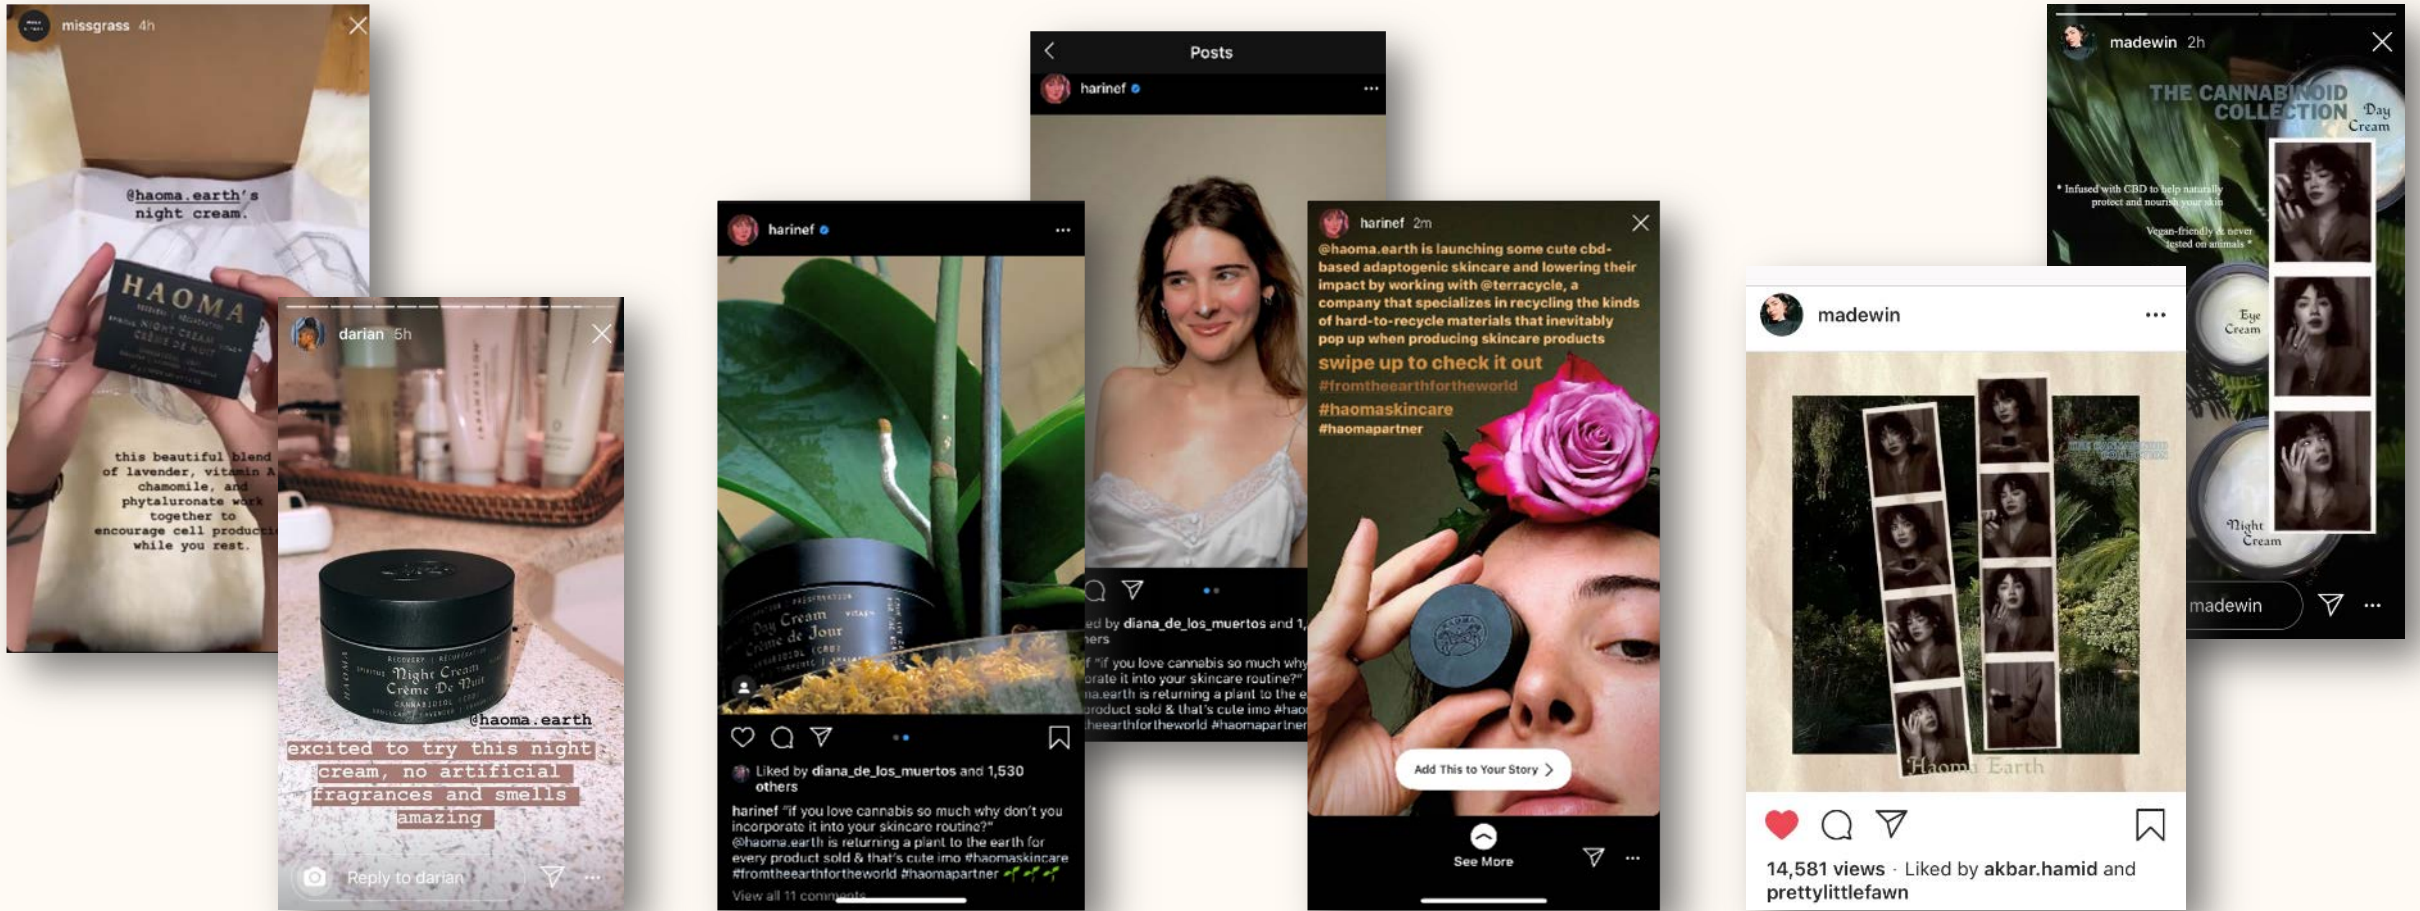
missgrass 4h

@haoma.earth's night cream.

HAOMA
NIGHT CREAM
CRÈME DE NUIT

this beautiful blend of lavender, vitamin A, chamomile, and phytaluronate work together to encourage cell product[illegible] while you rest.

darian 5h

Recovery | Regeneration
Night Cream
Crème De Nuit
HAOMA

@haoma.earth
excited to try this night cream, no artificial fragrances and smells amazing

Reply to darian

harinef

Day Cream
Crème de Jour

Liked by diana_de_los_muertos and 1,530 others

harinef "if you love cannabis so much why don't you incorporate it into your skincare routine?" @haoma.earth is returning a plant to the earth for every product sold & that's cute imo #haomaskincare #fromtheearthfortheworld #haomapartner

View all 11 comments

Posts
harinef

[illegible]ed by diana_de_los_muertos and 1,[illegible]
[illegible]ers
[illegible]f "if you love cannabis so much why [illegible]
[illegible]orate it into your skincare routine?"
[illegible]na.earth is returning a plant to the e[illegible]
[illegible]roduct sold & that's cute imo #hao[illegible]
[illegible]heearthfortheworld #haomapartner

harinef 2m

@haoma.earth is launching some cute cbd-based adaptogenic skincare and lowering their impact by working with @terracycle, a company that specializes in recycling the kinds of hard-to-recycle materials that inevitably pop up when producing skincare products
swipe up to check it out
#fromtheearthfortheworld
#haomaskincare
#haomapartner

Add This to Your Story

See More

madewin 2h

THE CANNABINOID COLLECTION
Day Cream
* Infused with CBD to help naturally protect and nourish your skin
Vegan-friendly & never tested on animals *
Eye Cream
Night Cream

madewin

madewin

Haoma Earth

14,581 views · Liked by akbar.hamid and prettylittlefawn